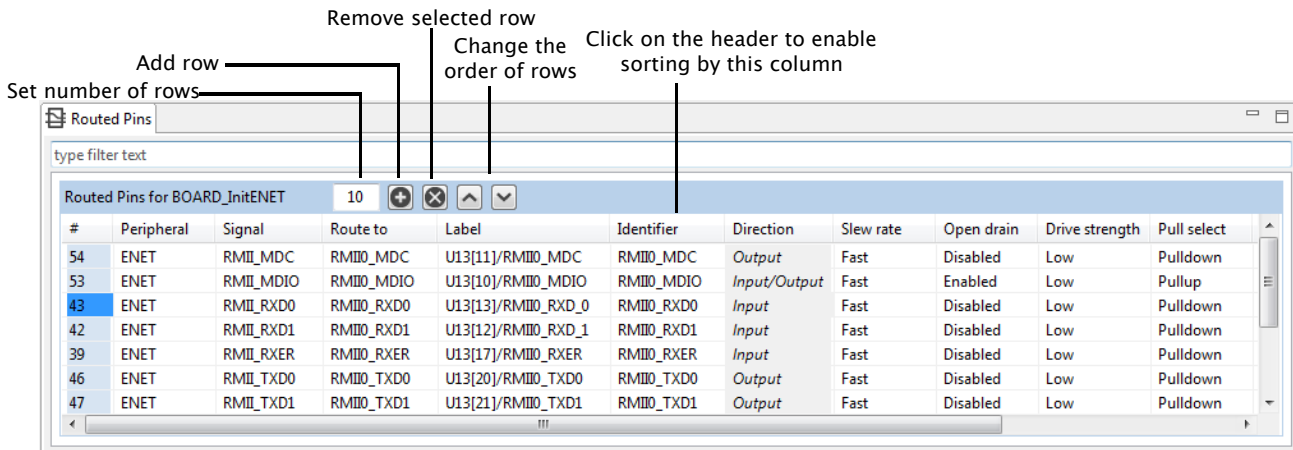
Remove selected row

Add row

Change the order of rows

Click on the header to enable sorting by this column

Set number of rows

Routed Pins

type filter text

Routed Pins for BOARD_InitENET 10

| # | Peripheral | Signal | Route to | Label | Identifier | Direction | Slew rate | Open drain | Drive strength | Pull select |
|---|---|---|---|---|---|---|---|---|---|---|
| 54 | ENET | RMII_MDC | RMII0_MDC | U13[11]/RMII0_MDC | RMII0_MDC | Output | Fast | Disabled | Low | Pulldown |
| 53 | ENET | RMII_MDIO | RMII0_MDIO | U13[10]/RMII0_MDIO | RMII0_MDIO | Input/Output | Fast | Enabled | Low | Pullup |
| 43 | ENET | RMII_RXD0 | RMII0_RXD0 | U13[13]/RMII0_RXD_0 | RMII0_RXD0 | Input | Fast | Disabled | Low | Pulldown |
| 42 | ENET | RMII_RXD1 | RMII0_RXD1 | U13[12]/RMII0_RXD_1 | RMII0_RXD1 | Input | Fast | Disabled | Low | Pulldown |
| 39 | ENET | RMII_RXER | RMII0_RXER | U13[17]/RMII0_RXER | RMII0_RXER | Input | Fast | Disabled | Low | Pulldown |
| 46 | ENET | RMII_TXD0 | RMII0_TXD0 | U13[20]/RMII0_TXD0 | RMII0_TXD0 | Output | Fast | Disabled | Low | Pulldown |
| 47 | ENET | RMII_TXD1 | RMII0_TXD1 | U13[21]/RMII0_TXD1 | RMII0_TXD1 | Output | Fast | Disabled | Low | Pulldown |

III